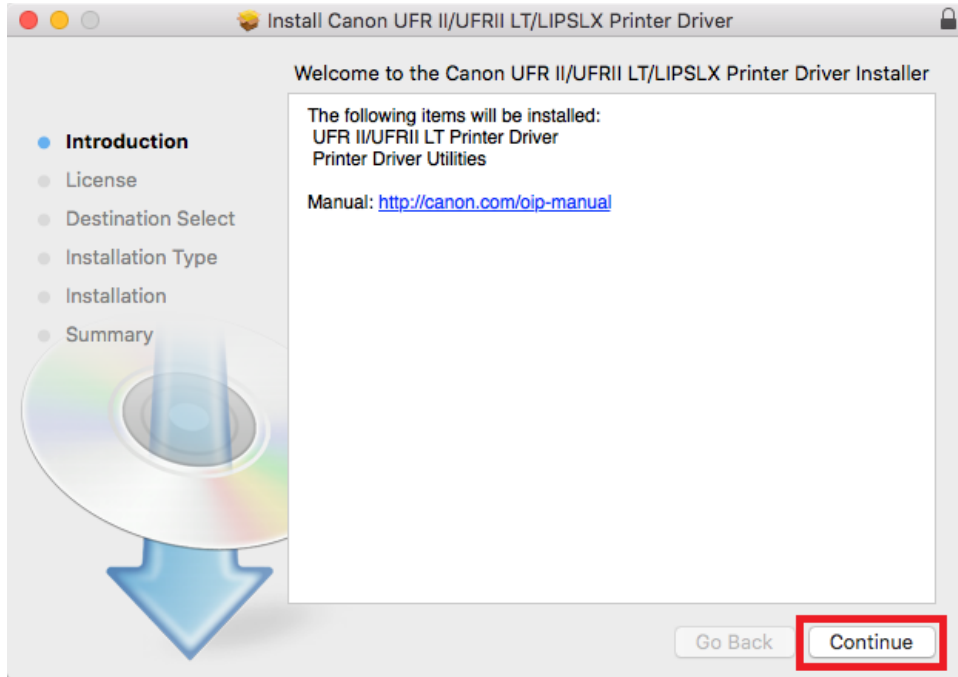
Install Canon UFR II/UFRII LT/LIPSLX Printer Driver

Welcome to the Canon UFR II/UFRII LT/LIPSLX Printer Driver Installer

Introduction
License
Destination Select
Installation Type
Installation
Summary

The following items will be installed:
UFR II/UFRII LT Printer Driver
Printer Driver Utilities

Manual: http://canon.com/oip-manual

Go Back
Continue